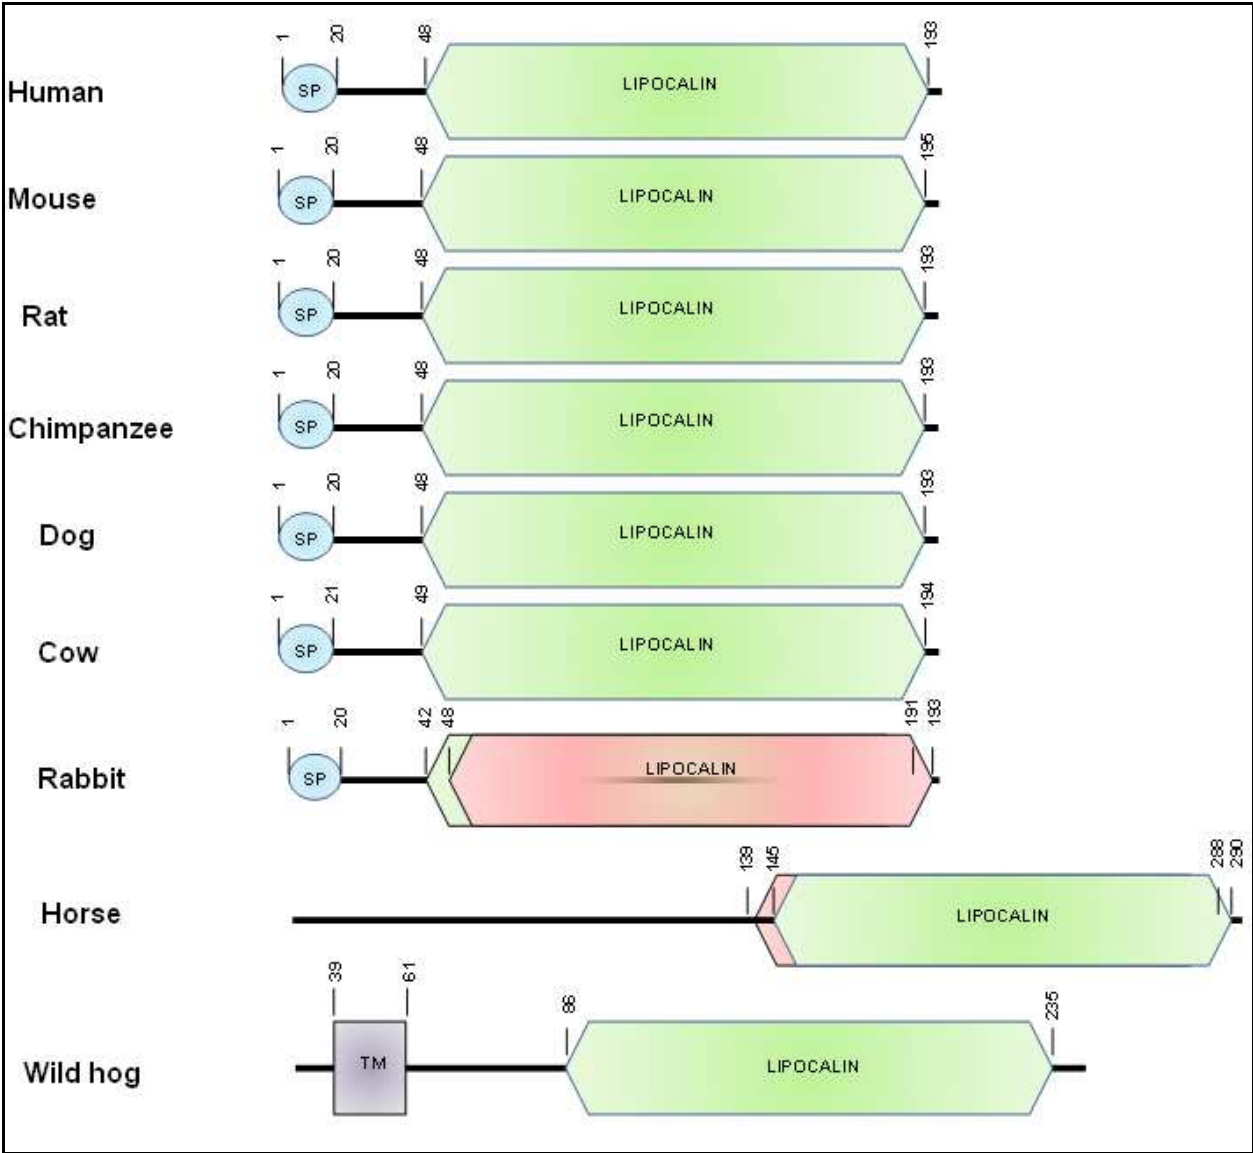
1 20 48 193
Human SP LIPOCALIN

1 20 48 195
Mouse SP LIPOCALIN

1 20 48 193
Rat SP LIPOCALIN

1 20 48 193
Chimpanzee SP LIPOCALIN

1 20 48 193
Dog SP LIPOCALIN

1 21 49 194
Cow SP LIPOCALIN

1 20 42 48 191 193
Rabbit SP LIPOCALIN

139 145 288 290
Horse LIPOCALIN

39 61 86 235
Wild hog TM LIPOCALIN